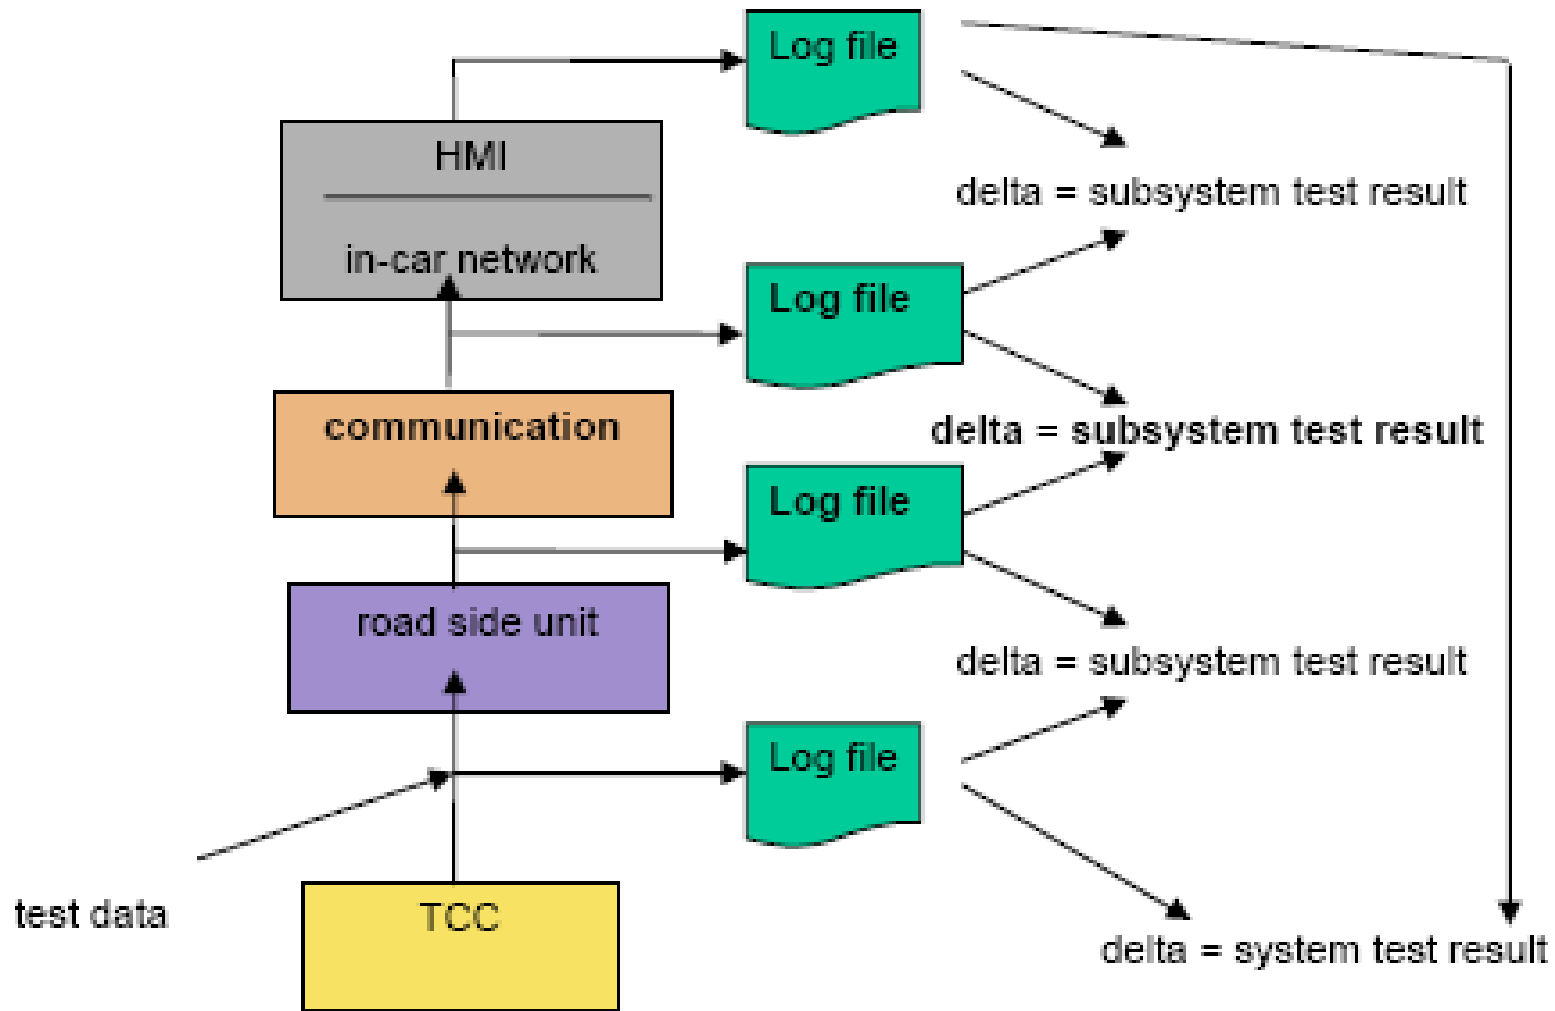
Log file

HMI

in-car network

delta = subsystem test result

Log file

communication

delta = subsystem test result

Log file

road side unit

delta = subsystem test result

Log file

test data

TCC

delta = system test result